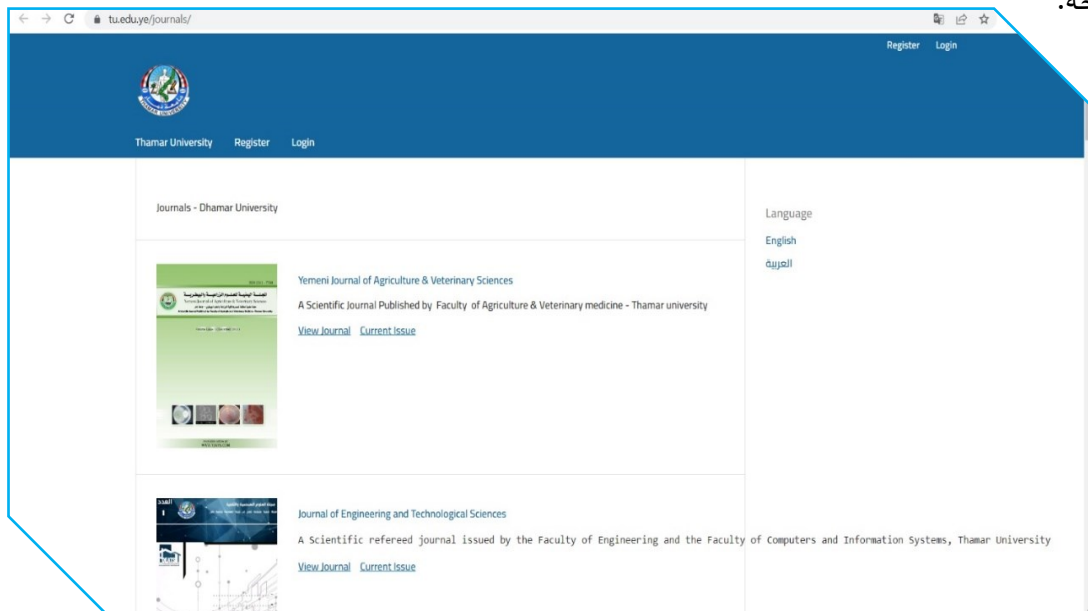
tu.edu.ye/journals/

Register Login

Thamar University Register Login

Journals - Dhamar University

Language

English

العربية

Yemeni Journal of Agriculture & Veterinary Sciences

A Scientific Journal Published by Faculty of Agriculture & Veterinary medicine - Thamar university

View Journal Current Issue

Journal of Engineering and Technological Sciences

A Scientific refereed journal issued by the Faculty of Engineering and the Faculty of Computers and Information Systems, Thamar University

View Journal Current Issue